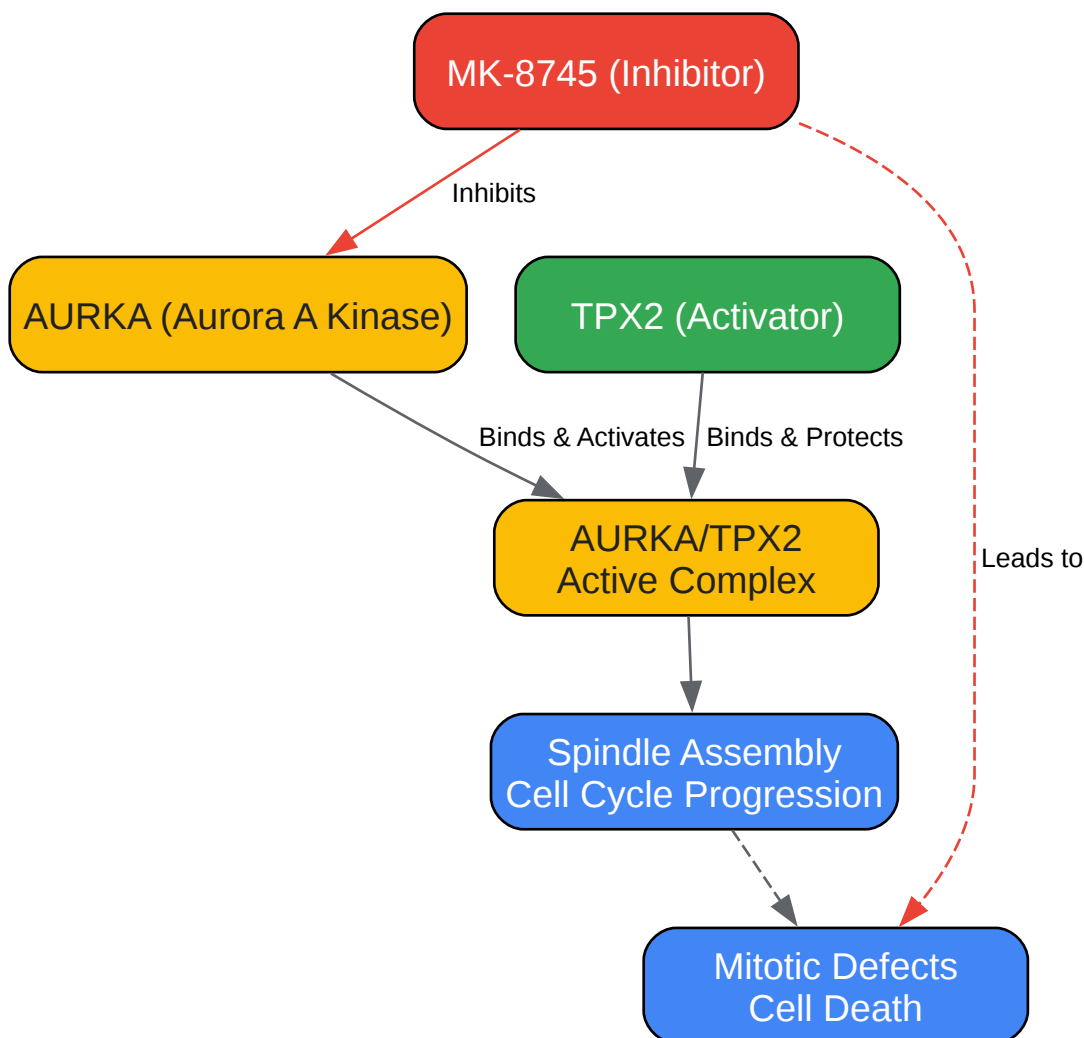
MK-8745 (Inhibitor)

Inhibits

AURKA (Aurora A Kinase)

TPX2 (Activator)

Binds & Activates

Binds & Protects

AURKA/TPX2
Active Complex

Leads to

Spindle Assembly
Cell Cycle Progression

Mitotic Defects
Cell Death